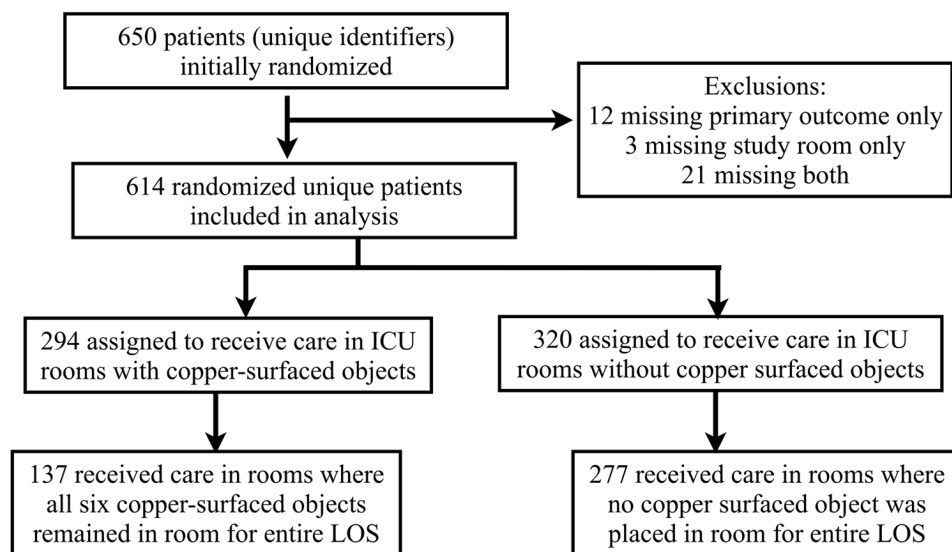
650 patients (unique identifiers) initially randomized

Exclusions:
12 missing primary outcome only
3 missing study room only
21 missing both

614 randomized unique patients included in analysis

294 assigned to receive care in ICU rooms with copper-surfaced objects

320 assigned to receive care in ICU rooms without copper surfaced objects

137 received care in rooms where all six copper-surfaced objects remained in room for entire LOS

277 received care in rooms where no copper surfaced object was placed in room for entire LOS